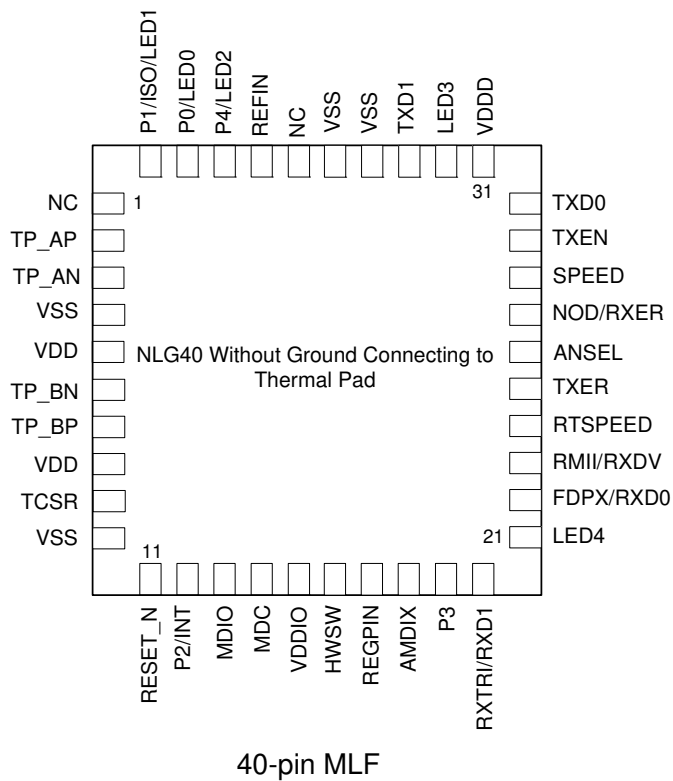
P1/ISO/LED1
P0/LED0
P4/LED2
REFIN
NC
VSS
VSS
TXD1
LED3
VDDD

31

NC
1
TP_AP
TP_AN
VSS
VDD
TP_BN
TP_BP
VDD
TCSR
VSS
11

TXD0
TXEN
SPEED
NOD/RXER
ANSEL
TXER
RTSPEED
RMII/RXDV
FDPX/RXD0
21
LED4

NLG40 Without Ground Connecting to Thermal Pad

RESET_N
P2/INT
MDIO
MDC
VDDIO
HWSW
REGPIN
AMDIX
P3
RXTRI/RXD1

40-pin MLF